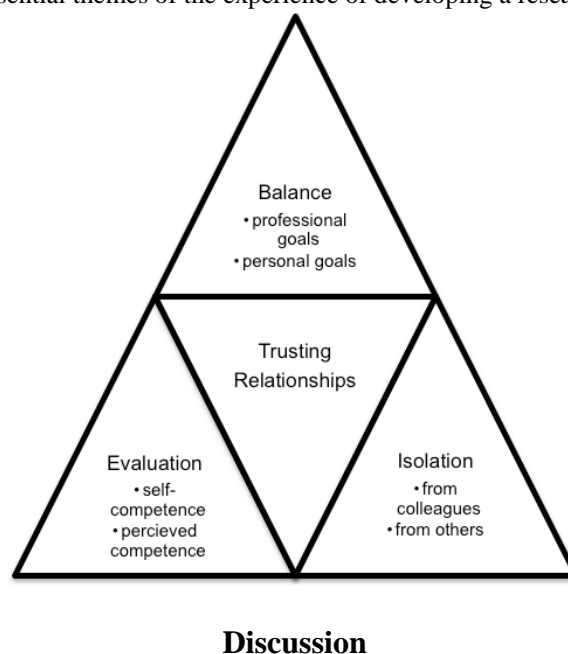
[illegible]sential themes of the experience of developing a resea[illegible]

Balance
• professional goals
• personal goals

Trusting Relationships

Evaluation
• self-competence
• percieved competence

Isolation
• from colleagues
• from others

Discussion